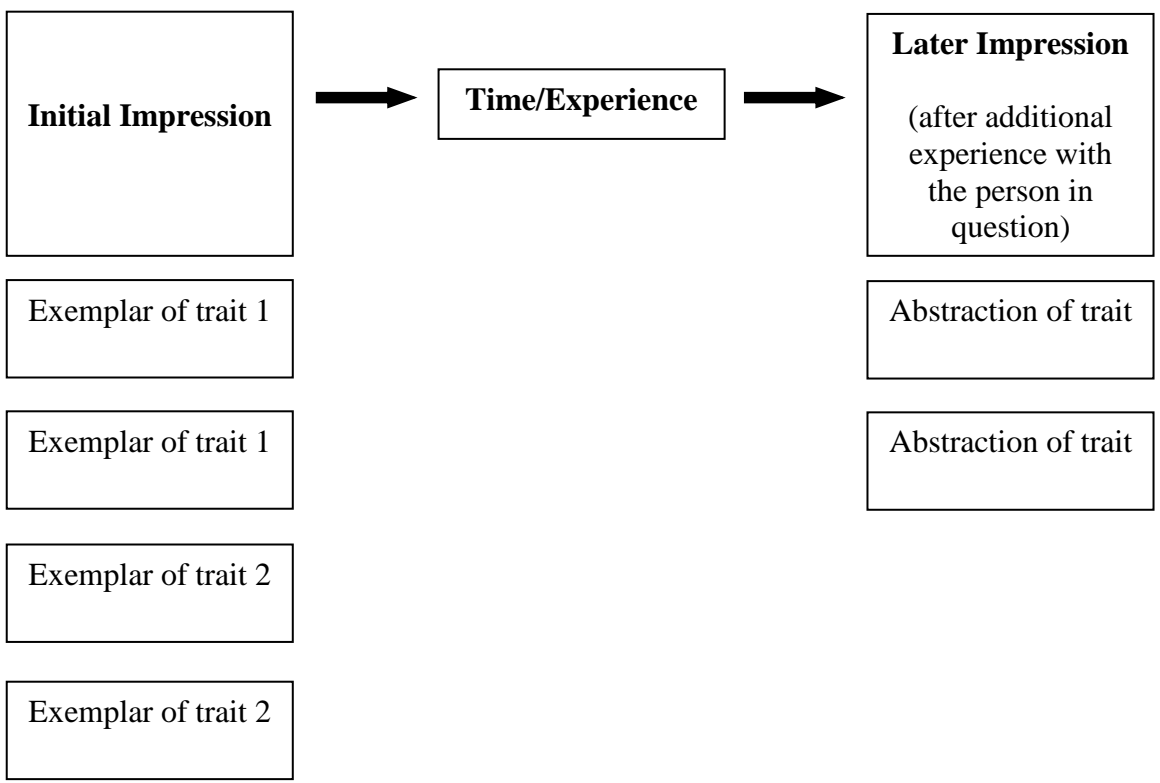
Initial Impression

Time/Experience

Later Impression

(after additional experience with the person in question)

Exemplar of trait 1

Exemplar of trait 1

Exemplar of trait 2

Exemplar of trait 2

Abstraction of trait

Abstraction of trait